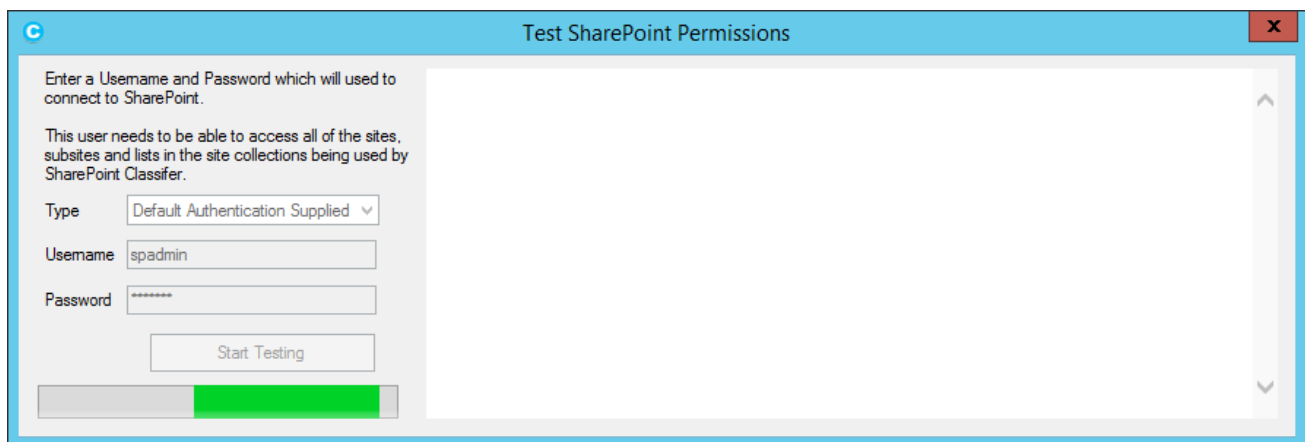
Test SharePoint Permissions

x

Enter a Username and Password which will used to connect to SharePoint.

This user needs to be able to access all of the sites, subsites and lists in the site collections being used by SharePoint Classifer.

Type Default Authentication Supplied

Username spadmin

Password ********

Start Testing